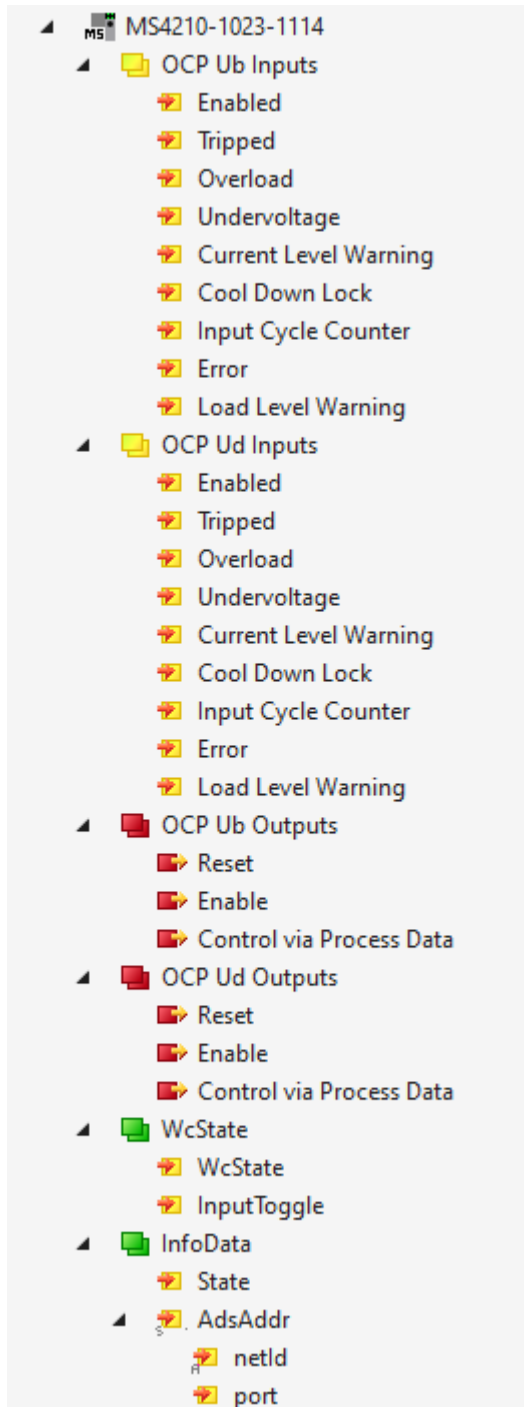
MS4210-1023-1114
OCP Ub Inputs
Enabled
Tripped
Overload
Undervoltage
Current Level Warning
Cool Down Lock
Input Cycle Counter
Error
Load Level Warning
OCP Ud Inputs
Enabled
Tripped
Overload
Undervoltage
Current Level Warning
Cool Down Lock
Input Cycle Counter
Error
Load Level Warning
OCP Ub Outputs
Reset
Enable
Control via Process Data
OCP Ud Outputs
Reset
Enable
Control via Process Data
WcState
WcState
InputToggle
InfoData
State
AdsAddr
netId
port